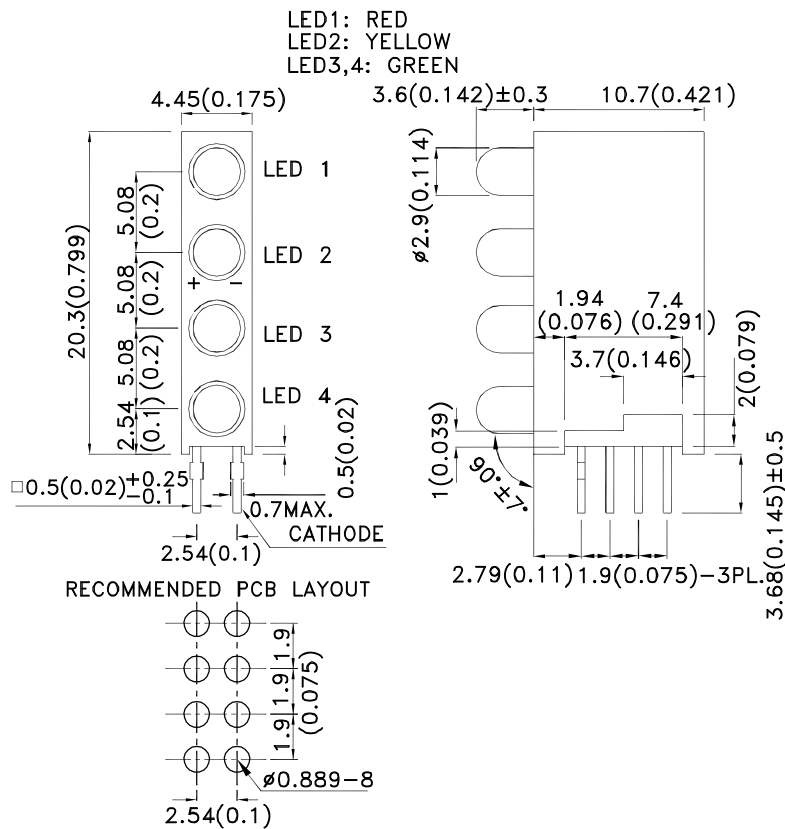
LED1: RED
LED2: YELLOW
LED3,4: GREEN

4.45(0.175)
LED 1
LED 2
LED 3
LED 4
20.3(0.799)
5.08 (0.2)
5.08 (0.2)
5.08 (0.2)
2.54 (0.1)
+ −
0.5(0.02)
□0.5(0.02)$^{+0.25}_{-0.1}$
0.7MAX.
CATHODE
2.54(0.1)

3.6(0.142)±0.3
10.7(0.421)
ø2.9(0.114)
1.94 (0.076)
7.4 (0.291)
3.7(0.146)
2(0.079)
1(0.039)
90°±1°
3.68(0.145)±0.5
2.79(0.11) 1.9(0.075)−3PL.

RECOMMENDED PCB LAYOUT
1.9
1.9
1.9
(0.075)
ø0.889−8
2.54(0.1)